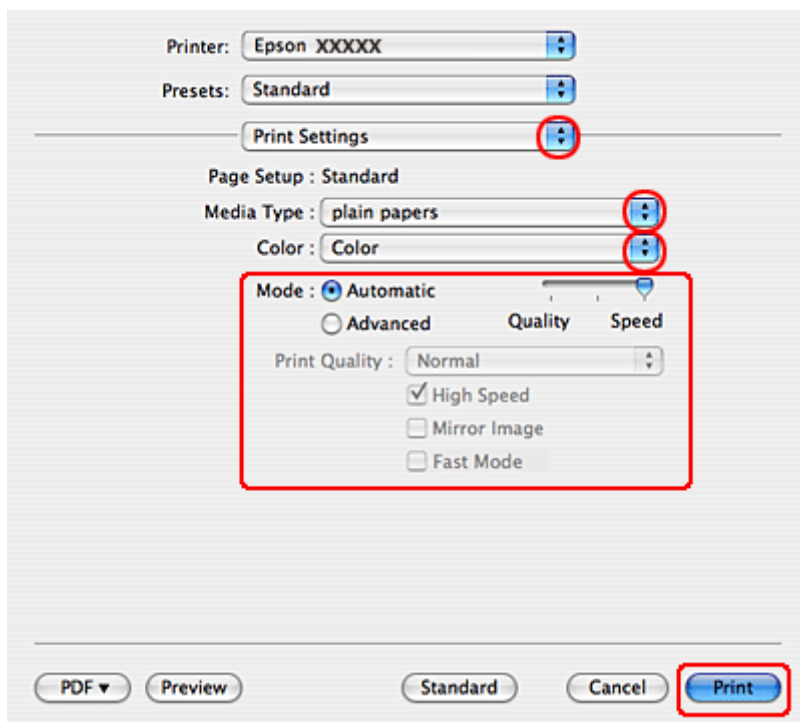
Printer: Epson XXXXX

Presets: Standard

Print Settings

Page Setup : Standard

Media Type : plain papers

Color : Color

Mode : Automatic

Advanced

Quality Speed

Print Quality : Normal

High Speed

Mirror Image

Fast Mode

PDF ▾ Preview Standard Cancel Print